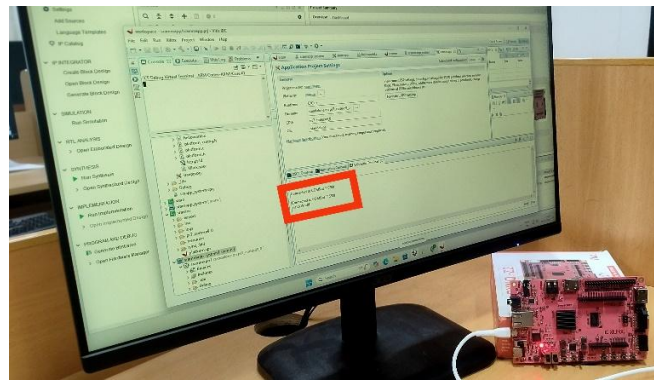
Settings
Add Sources
Language Templates
IP Catalog

IP INTEGRATOR
Create Block Design
Open Block Design
Generate Block Design

SIMULATION
Run Simulation

RTL ANALYSIS
Open Elaborated Design

SYNTHESIS
Run Synthesis
Open Synthesized Design

IMPLEMENTATION
Run Implementation
Open Implemented Design

PROGRAM AND DEBUG
Generate Bitstream
Open Hardware Manager

File Edit Run Xilinx Project Window Help

Application Project Settings

Hello World